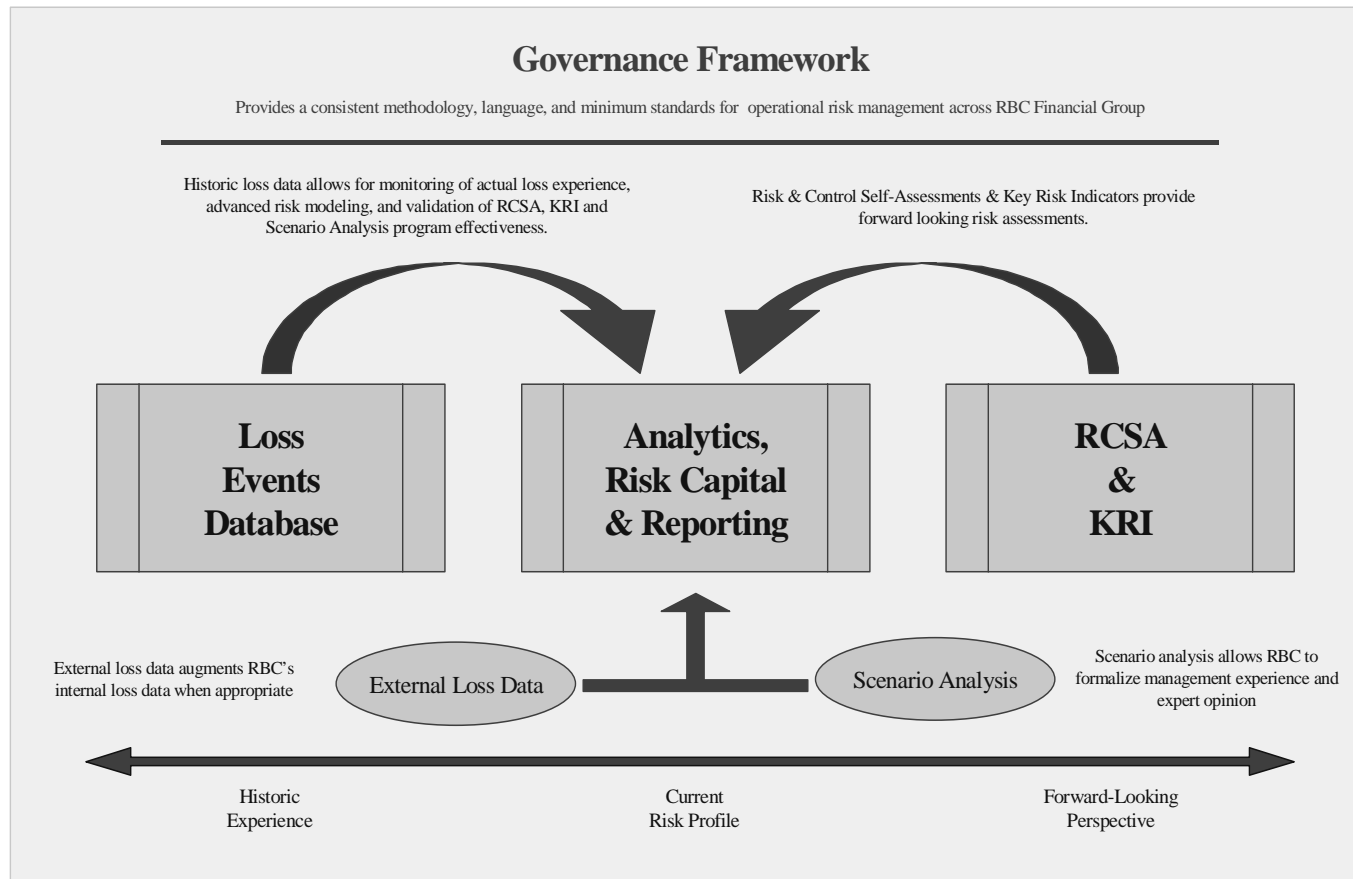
Governance Framework

Provides a consistent methodology, language, and minimum standards for operational risk management across RBC Financial Group

Historic loss data allows for monitoring of actual loss experience, advanced risk modeling, and validation of RCSA, KRI and Scenario Analysis program effectiveness.

Risk & Control Self-Assessments & Key Risk Indicators provide forward looking risk assessments.

Loss Events Database

Analytics, Risk Capital & Reporting

RCSA & KRI

External loss data augments RBC's internal loss data when appropriate

External Loss Data

Scenario Analysis

Scenario analysis allows RBC to formalize management experience and expert opinion

Historic Experience

Current Risk Profile

Forward-Looking Perspective